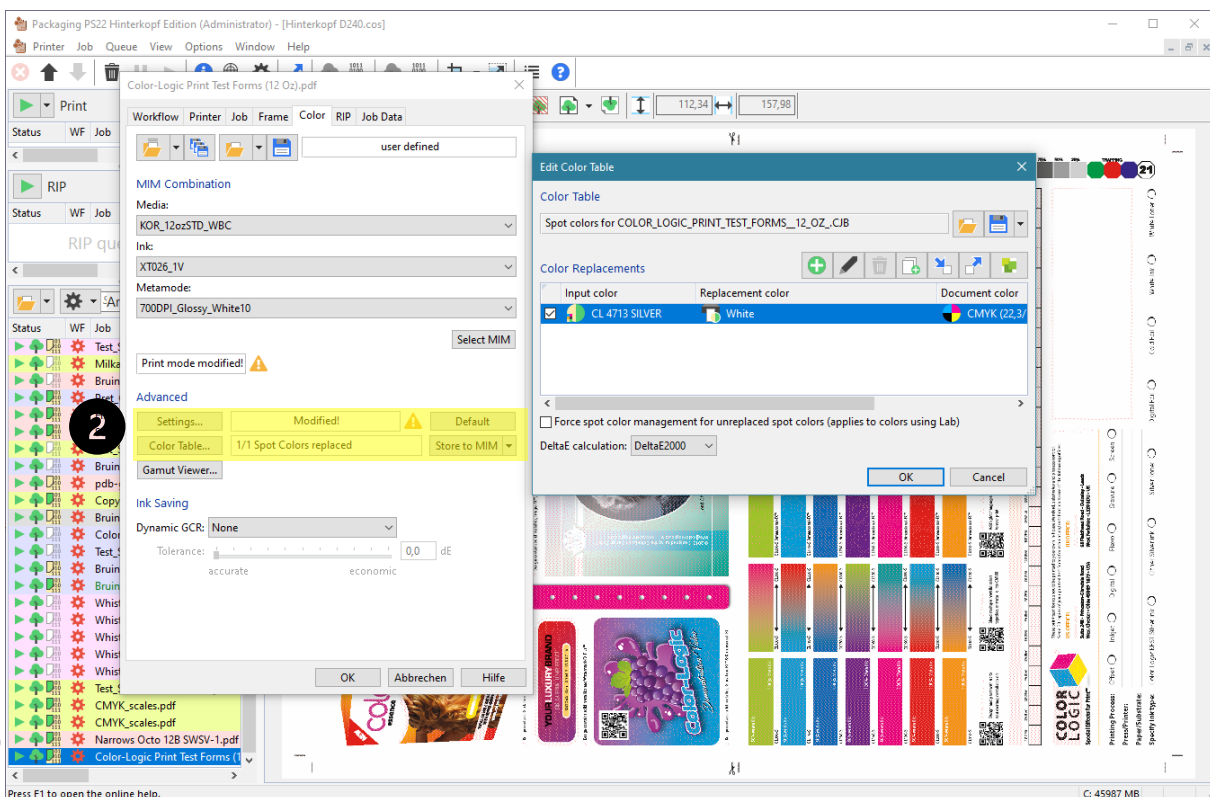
Packaging PS22 Hinterkopf Edition (Administrator) - [Hinterkopf D240.cos]

Printer Job Queue View Options Window Help

Print

Status WF Job

RIP

Status WF Job

RIP que

Status WF Job

Test_
Milka
Bruin
Bruin
pdb-
Copy
Bruin
Color
Test_
Bruin
Bruin
Whis
Whis
Whis
Whis
Whis
Test_
CMYK_scales.pdf
CMYK_scales.pdf
Narrows Octo 12B SWSV-1.pdf
Color-Logic Print Test Forms (1

Color-Logic Print Test Forms (12 Oz).pdf

Workflow Printer Job Frame Color RIP Job Data

user defined

MIM Combination

Media:

KOR_12ozSTD_WBC

Ink:

XT026_1V

Metamode:

700DPI_Glossy_White10

Select MIM

Print mode modified!

Advanced

Settings... Modified! Default

Color Table... 1/1 Spot Colors replaced Store to MIM

Gamut Viewer...

Ink Saving

Dynamic GCR: None

Tolerance: 0,0 dE

accurate economic

OK Abbrechen Hilfe

2

112,34 157,98

Edit Color Table

Color Table

Spot colors for COLOR_LOGIC_PRINT_TEST_FORMS__12_OZ_.CJB

Color Replacements

| Input color | Replacement color | Document color |
|---|---|---|
| CL 4713 SILVER | White | CMYK (22,3/ |

Force spot color management for unreplaced spot colors (applies to colors using Lab)

DeltaE calculation: DeltaE2000

OK Cancel

21

COLOR LOGIC

YOUR LUXURY BRAND

Color-Logic

Printing Process:
Press/Printer:
Paper/Substrate:
Specify Ink Type:

Press F1 to open the online help.

C: 45987 MB